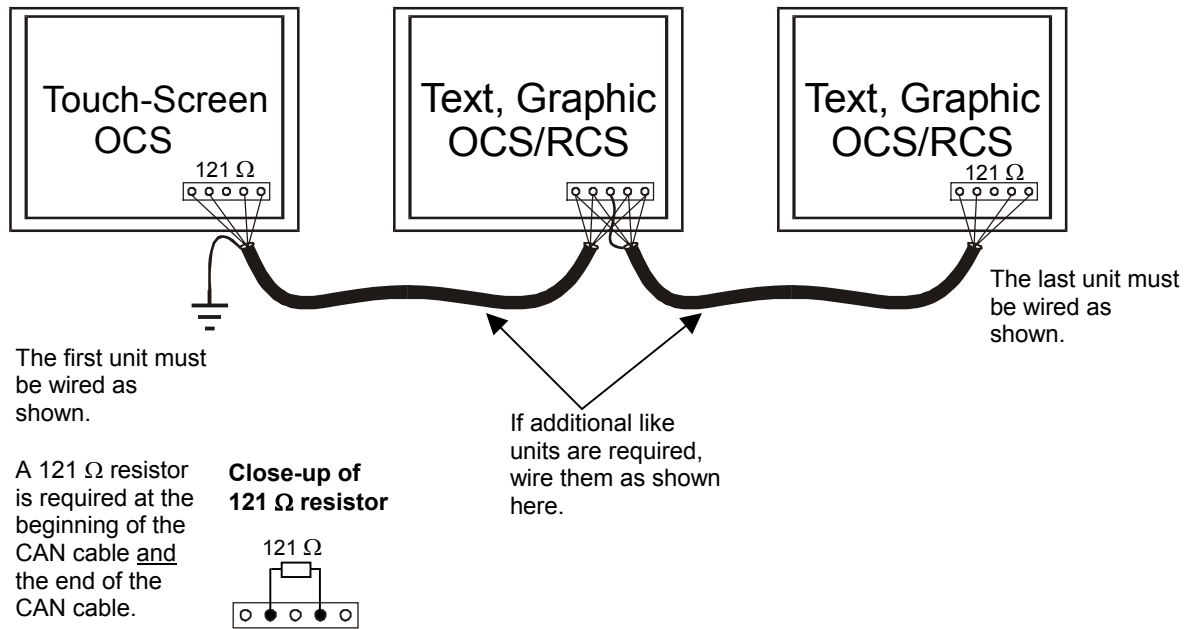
Touch-Screen OCS

121 $\Omega$

Text, Graphic OCS/RCS

Text, Graphic OCS/RCS

121 $\Omega$

The last unit must be wired as shown.

The first unit must be wired as shown.

If additional like units are required, wire them as shown here.

A 121 $\Omega$ resistor is required at the beginning of the CAN cable and the end of the CAN cable.

**Close-up of 121 $\Omega$ resistor**

121 $\Omega$